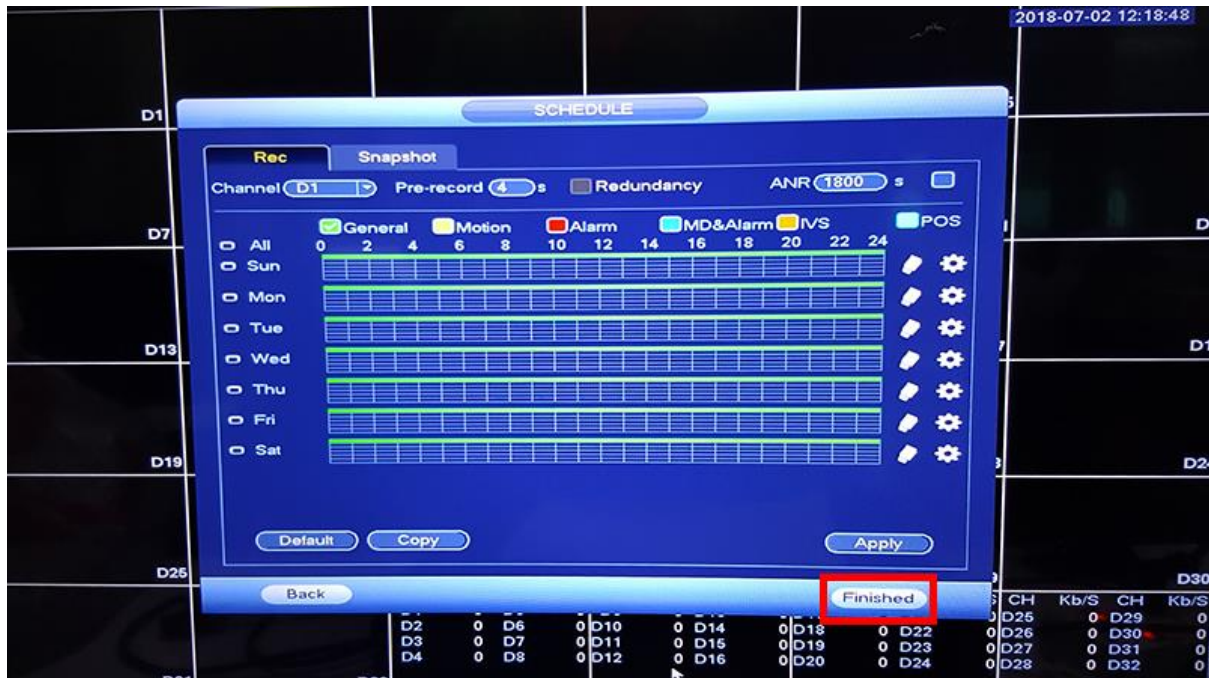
2018-07-02 12:18:48

D1

SCHEDULE

Rec Snapshot

Channel D1 Pre-record 4 s Redundancy ANR 1800 s

General Motion Alarm MD&Alarm IVS POS

All 0 2 4 6 8 10 12 14 16 18 20 22 24

Sun

Mon

Tue

Wed

Thu

Fri

Sat

D7

D13

D19

D25

D30

Default Copy Apply

Back Finished

| | | | | | | | | | | CH | Kb/S | CH | Kb/S |
|---|---|---|---|---|---|---|---|---|---|---|---|---|---|
| D2 | 0 | D6 | 0 | D10 | 0 | D14 | 0 | D18 | 0 | D22 | 0 | D25 | 0 | D29 | 0 |
| D3 | 0 | D7 | 0 | D11 | 0 | D15 | 0 | D19 | 0 | D23 | 0 | D26 | 0 | D30 | 0 |
| D4 | 0 | D8 | 0 | D12 | 0 | D16 | 0 | D20 | 0 | D24 | 0 | D27 | 0 | D31 | 0 |
| | | | | | | | | | | | | D28 | 0 | D32 | 0 |